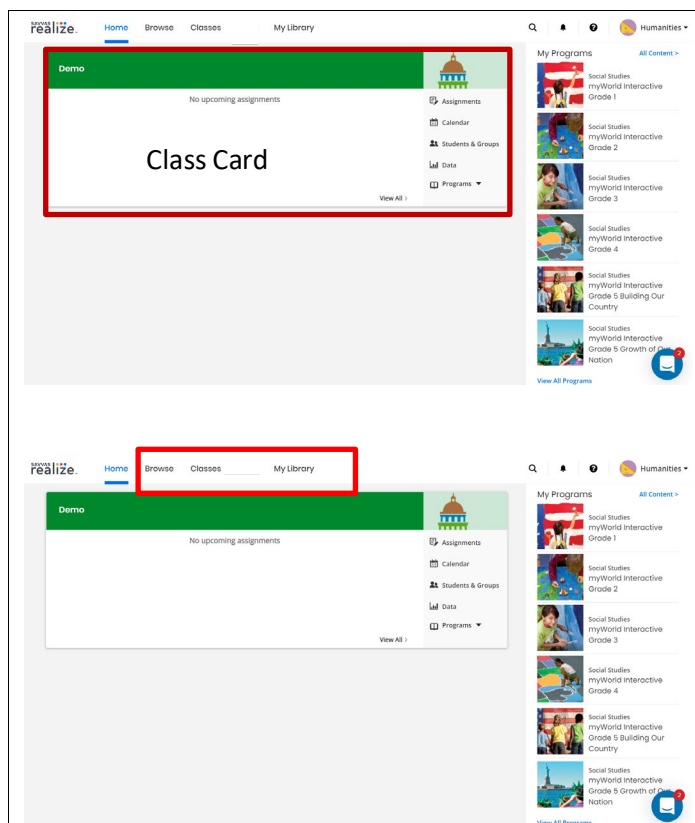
SAVVAS realize.

Home Browse Classes My Library

Humanities

Demo

No upcoming assignments

Class Card

Assignments
Calendar
Students & Groups
Data
Programs

View All >

My Programs All Content >

Social Studies
myWorld Interactive
Grade 1

Social Studies
myWorld Interactive
Grade 2

Social Studies
myWorld Interactive
Grade 3

Social Studies
myWorld Interactive
Grade 4

Social Studies
myWorld Interactive
Grade 5 Building Our Country

Social Studies
myWorld Interactive
Grade 5 Growth of Our Nation

2

View All Programs

SAVVAS realize.

Home Browse Classes My Library

Humanities

Demo

No upcoming assignments

Assignments
Calendar
Students & Groups
Data
Programs

View All >

My Programs All Content >

Social Studies
myWorld Interactive
Grade 1

Social Studies
myWorld Interactive
Grade 2

Social Studies
myWorld Interactive
Grade 3

Social Studies
myWorld Interactive
Grade 4

Social Studies
myWorld Interactive
Grade 5 Building Our Country

Social Studies
myWorld Interactive
Grade 5 Growth of Our Nation

2

View All Programs